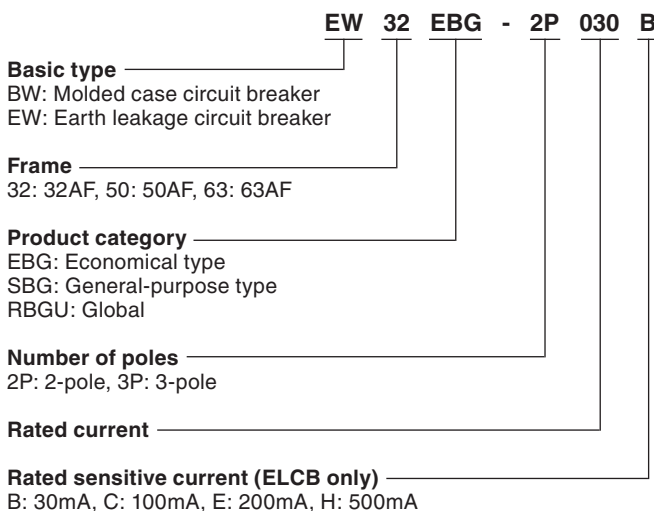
EW 32 EBG - 2P 030 B

**Basic type**
BW: Molded case circuit breaker
EW: Earth leakage circuit breaker

**Frame**
32: 32AF, 50: 50AF, 63: 63AF

**Product category**
EBG: Economical type
SBG: General-purpose type
RBGU: Global

**Number of poles**
2P: 2-pole, 3P: 3-pole

**Rated current**

**Rated sensitive current (ELCB only)**
B: 30mA, C: 100mA, E: 200mA, H: 500mA